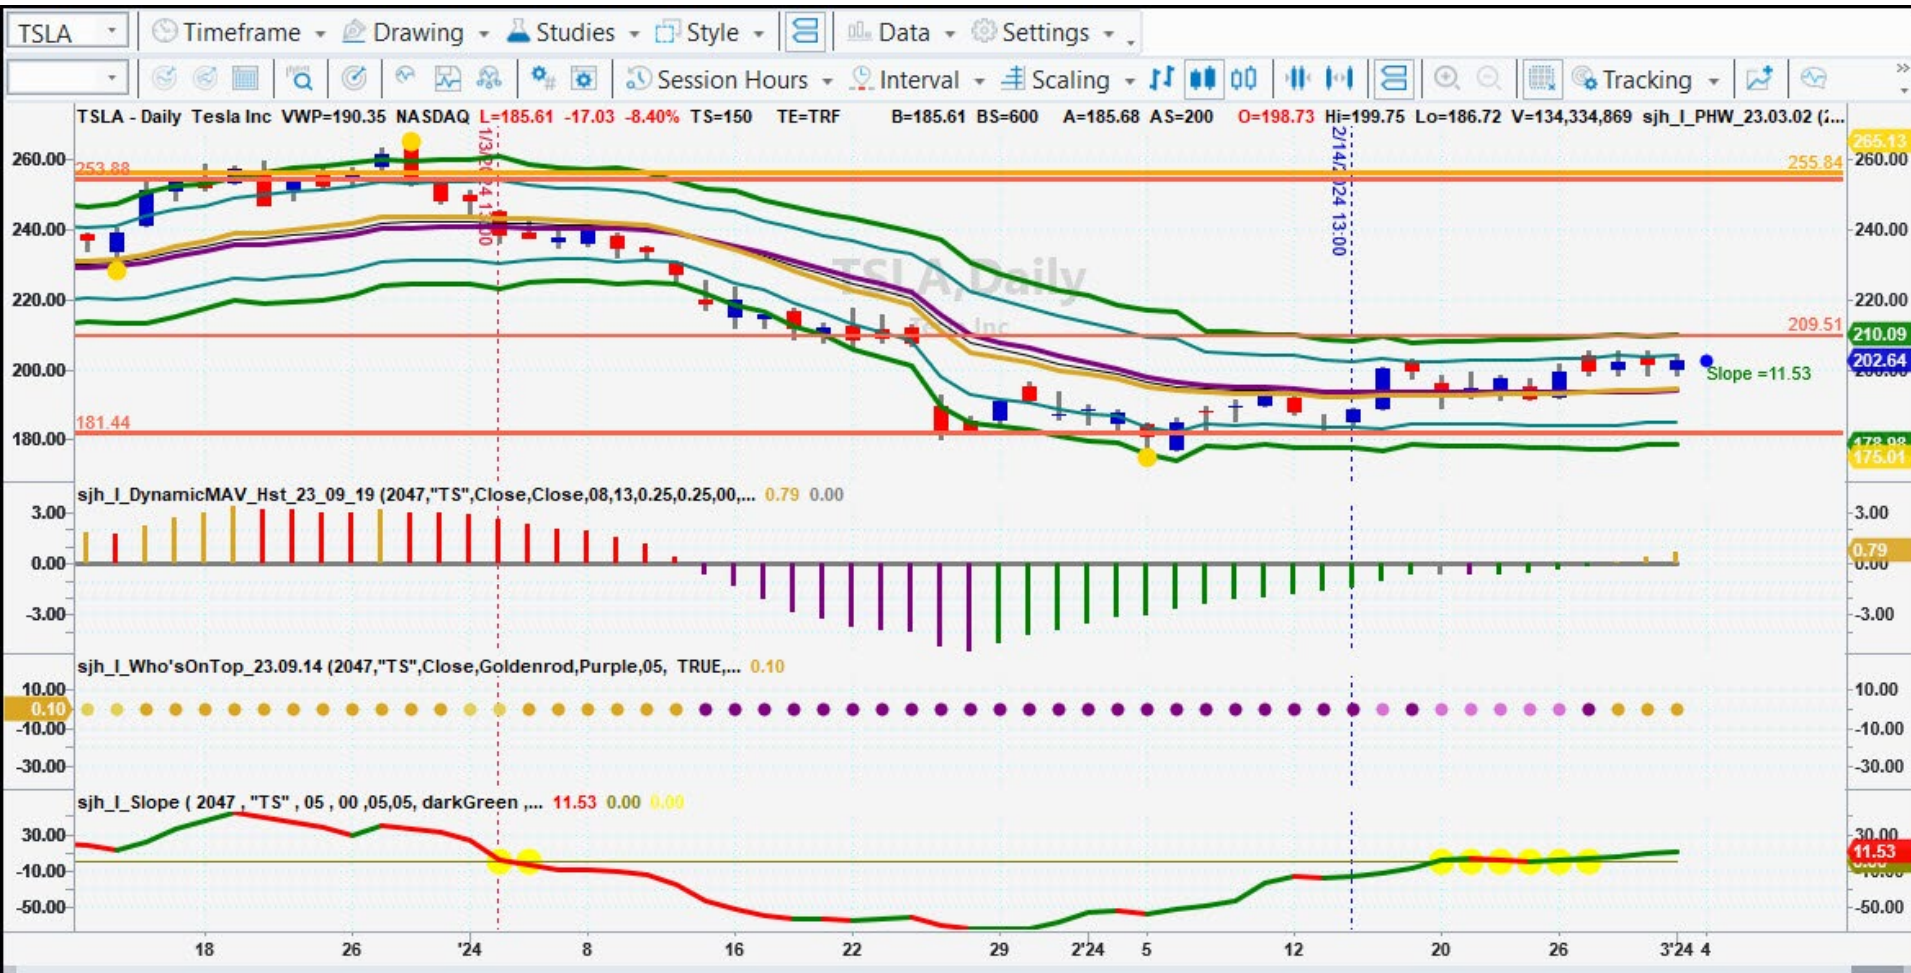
TSLA | Timeframe | Drawing | Studies | Style | Data | Settings

Session Hours | Interval | Scaling | Tracking

TSLA - Daily Tesla Inc VWP=190.35 NASDAQ L=185.61 -17.03 -8.40% TS=150 TE=TRF B=185.61 BS=600 A=185.68 AS=200 O=198.73 Hi=199.75 Lo=186.72 V=134,334,869 sjh_I_PHW_23.03.02 (...

253.88
255.84
209.51
181.44
1/3/2024 13:00
2/14/2024 13:00
TSLA,Daily
Tesla Inc
Slope =11.53

260.00
240.00
220.00
200.00
180.00

265.13
260.00
240.00
220.00
210.09
202.64
178.98
175.01

sjh_I_DynamicMAV_Hst_23_09_19 (2047,"TS",Close,Close,08,13,0.25,0.25,00,... 0.79 0.00

3.00
0.00
-3.00
0.79

sjh_I_Who'sOnTop_23.09.14 (2047,"TS",Close,Goldenrod,Purple,05, TRUE,... 0.10

10.00
0.10
-10.00
-30.00

sjh_I_Slope ( 2047 , "TS" , 05 , 00 ,05,05, darkGreen ,... 11.53 0.00 0.00

30.00
-10.00
-50.00
11.53

18 26 '24 8 16 22 29 2'24 5 12 20 26 3'24 4